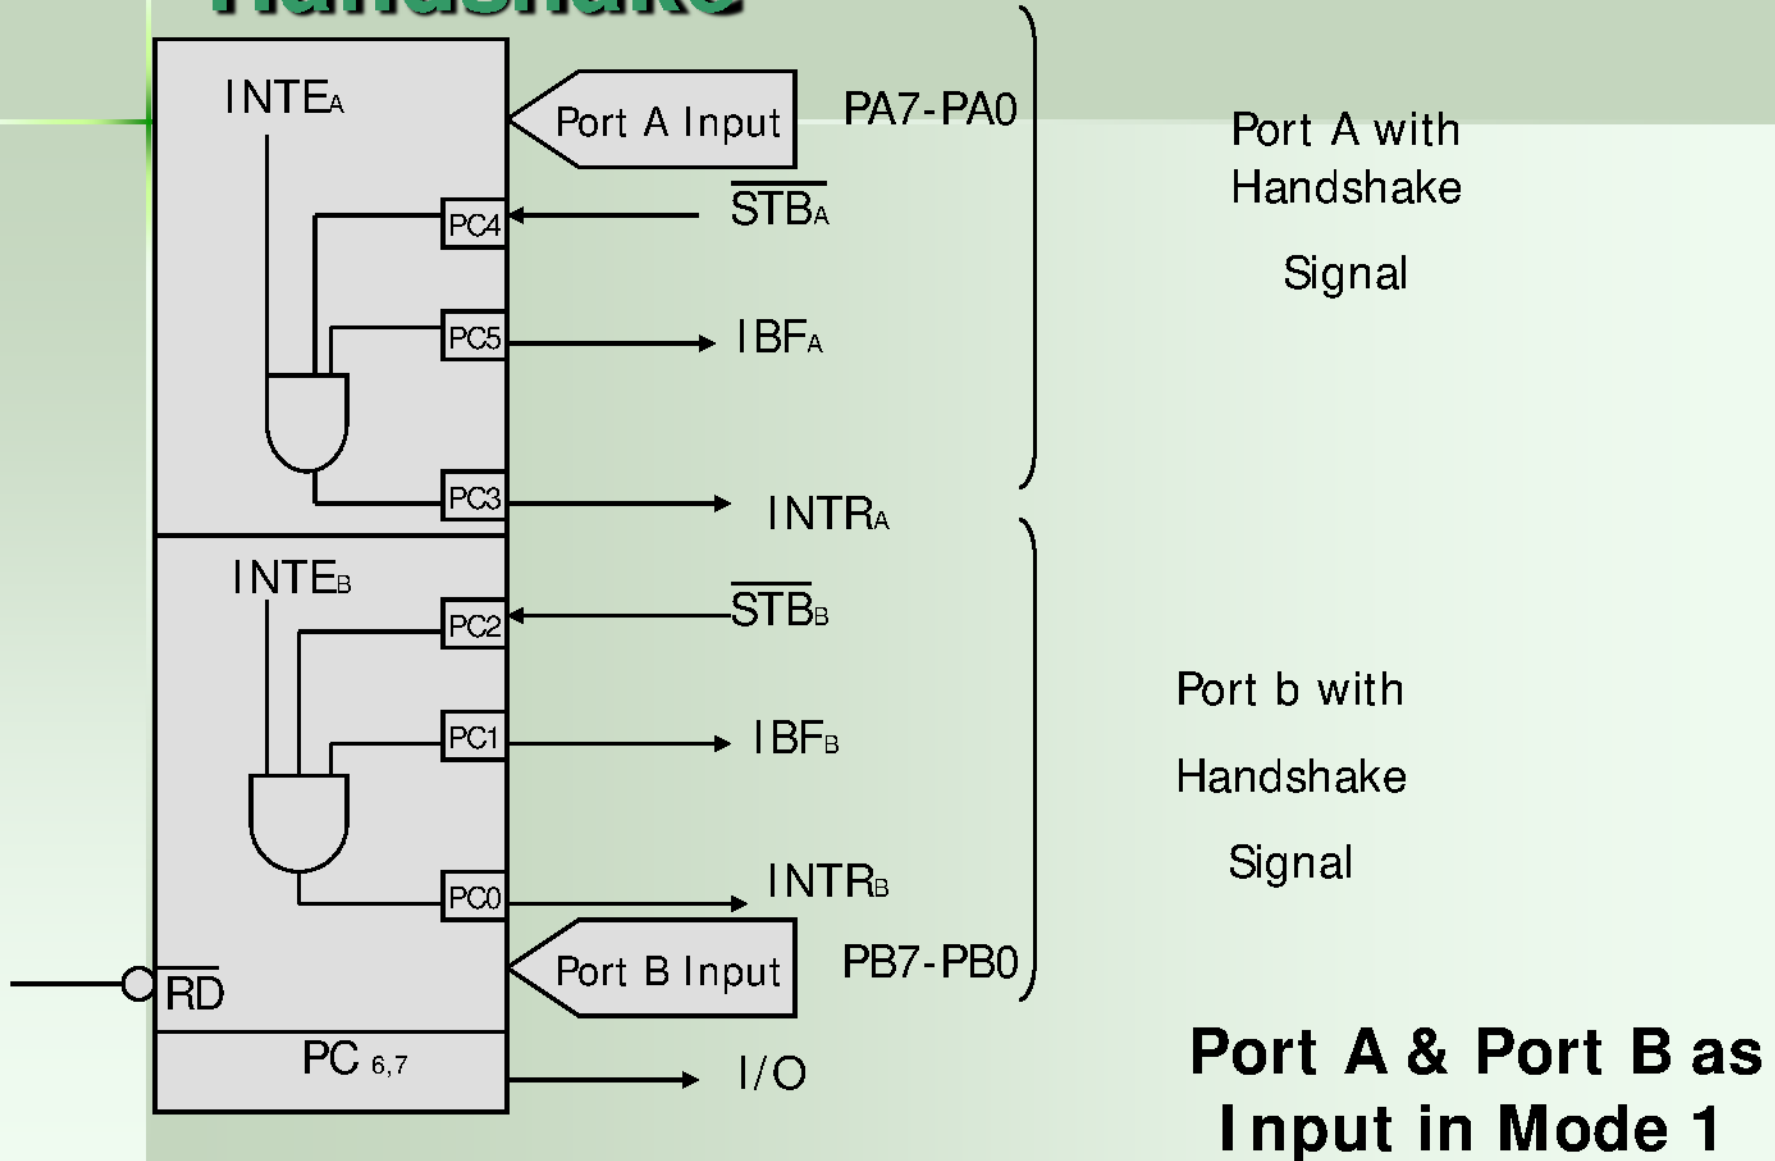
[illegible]

$INTE_A$

Port A Input

PA7-PA0

PC4

$\overline{STB_A}$

PC5

$IBF_A$

PC3

$INTR_A$

Port A with Handshake Signal

$INTE_B$

PC2

$\overline{STB_B}$

PC1

$IBF_B$

PC0

$INTR_B$

Port B Input

PB7-PB0

Port b with Handshake Signal

$\overline{RD}$

PC $_{6,7}$

I/O

Port A & Port B as Input in Mode 1